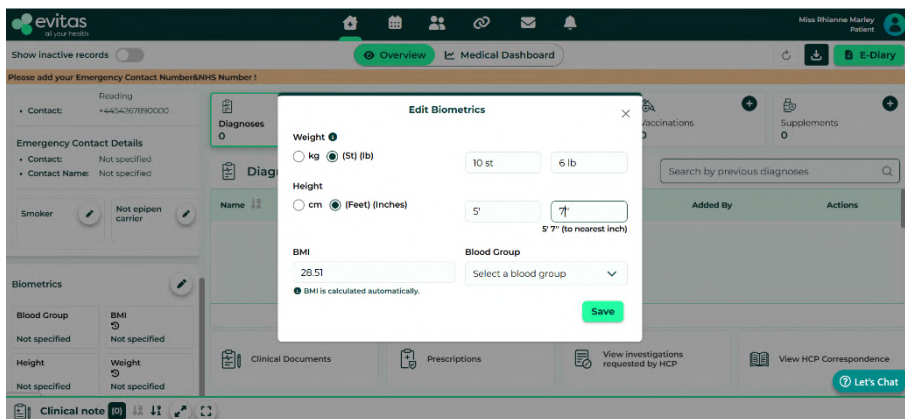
evitas
all your health

Miss Rhianne Marley
Patient

Show inactive records

Overview | Medical Dashboard

E-Diary

Please add your Emergency Contact Number&NHS Number !

Reading
• Contact: +44542678​90000

Emergency Contact Details
• Contact: Not specified
• Contact Name: Not specified

Smoker
Not epipen carrier

Biometrics

Blood Group
Not specified

BMI
Not specified

Height
Not specified

Weight
Not specified

Diagnoses
0

Diag

Name

Vaccinations
0

Supplements
0

Search by previous diagnoses

Added By

Actions

Edit Biometrics

Weight
kg (St) (lb)
10 st
6 lb

Height
cm (Feet) (Inches)
5'
7"
5' 7" (to nearest inch)

BMI
28.51
BMI is calculated automatically.

Blood Group
Select a blood group

Save

Clinical Documents
Prescriptions
View investigations requested by HCP
View HCP Correspondence

Let's Chat

Clinical note (0)